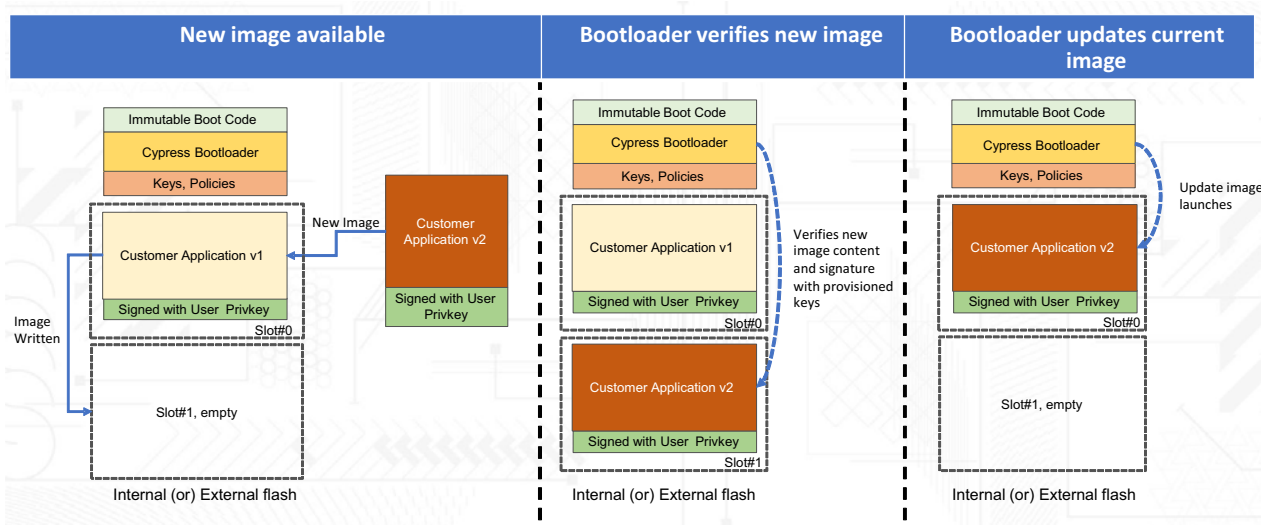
New image available

Immutable Boot Code

Cypress Bootloader

Keys, Policies

New Image

Customer Application v2

Customer Application v1

Signed with User Privkey

Signed with User Privkey

Slot#0

Image Written

Slot#1, empty

Internal (or) External flash

Bootloader verifies new image

Immutable Boot Code

Cypress Bootloader

Keys, Policies

Customer Application v1

Signed with User Privkey

Slot#0

Verifies new image content and signature with provisioned keys

Customer Application v2

Signed with User Privkey

Slot#1

Internal (or) External flash

Bootloader updates current image

Immutable Boot Code

Cypress Bootloader

Keys, Policies

Update image launches

Customer Application v2

Signed with User Privkey

Slot#0

Slot#1, empty

Internal (or) External flash